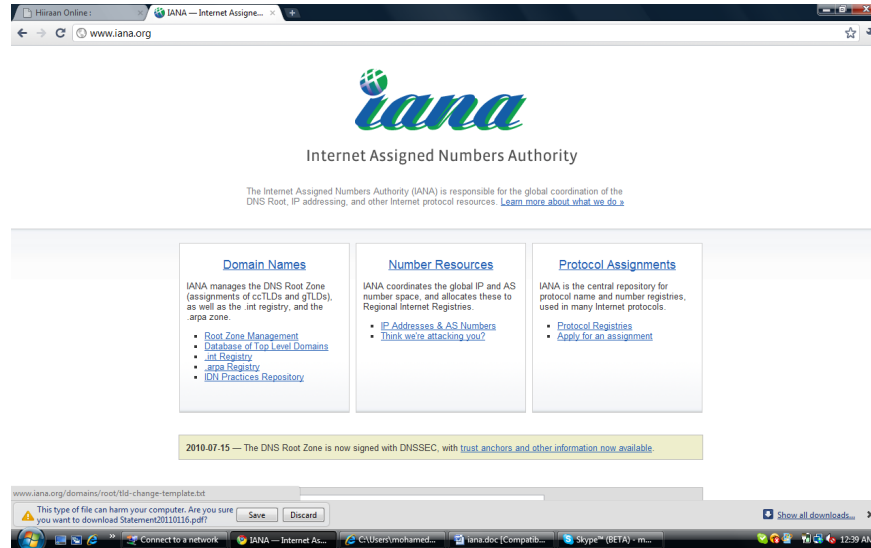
Hiiraan Online :
IANA — Internet Assigne...
www.iana.org

iana

Internet Assigned Numbers Authority

The Internet Assigned Numbers Authority (IANA) is responsible for the global coordination of the DNS Root, IP addressing, and other Internet protocol resources. Learn more about what we do »

Domain Names

IANA manages the DNS Root Zone (assignments of ccTLDs and gTLDs), as well as the .int registry, and the .arpa zone.

- Root Zone Management
- Database of Top Level Domains
- .int Registry
- .arpa Registry
- IDN Practices Repository

Number Resources

IANA coordinates the global IP and AS number space, and allocates these to Regional Internet Registries.

- IP Addresses & AS Numbers
- Think we're attacking you?

Protocol Assignments

IANA is the central repository for protocol name and number registries, used in many Internet protocols.

- Protocol Registries
- Apply for an assignment

2010-07-15 — The DNS Root Zone is now signed with DNSSEC, with trust anchors and other information now available.

www.iana.org/domains/root/tld-change-template.txt

This type of file can harm your computer. Are you sure you want to download Statement20110116.pdf?
Save
Discard
Show all downloads...

Connect to a network
IANA — Internet As...
C:\Users\mohamed...
iana.doc [Compatib...
Skype™ (BETA) - m...
12:39 AM